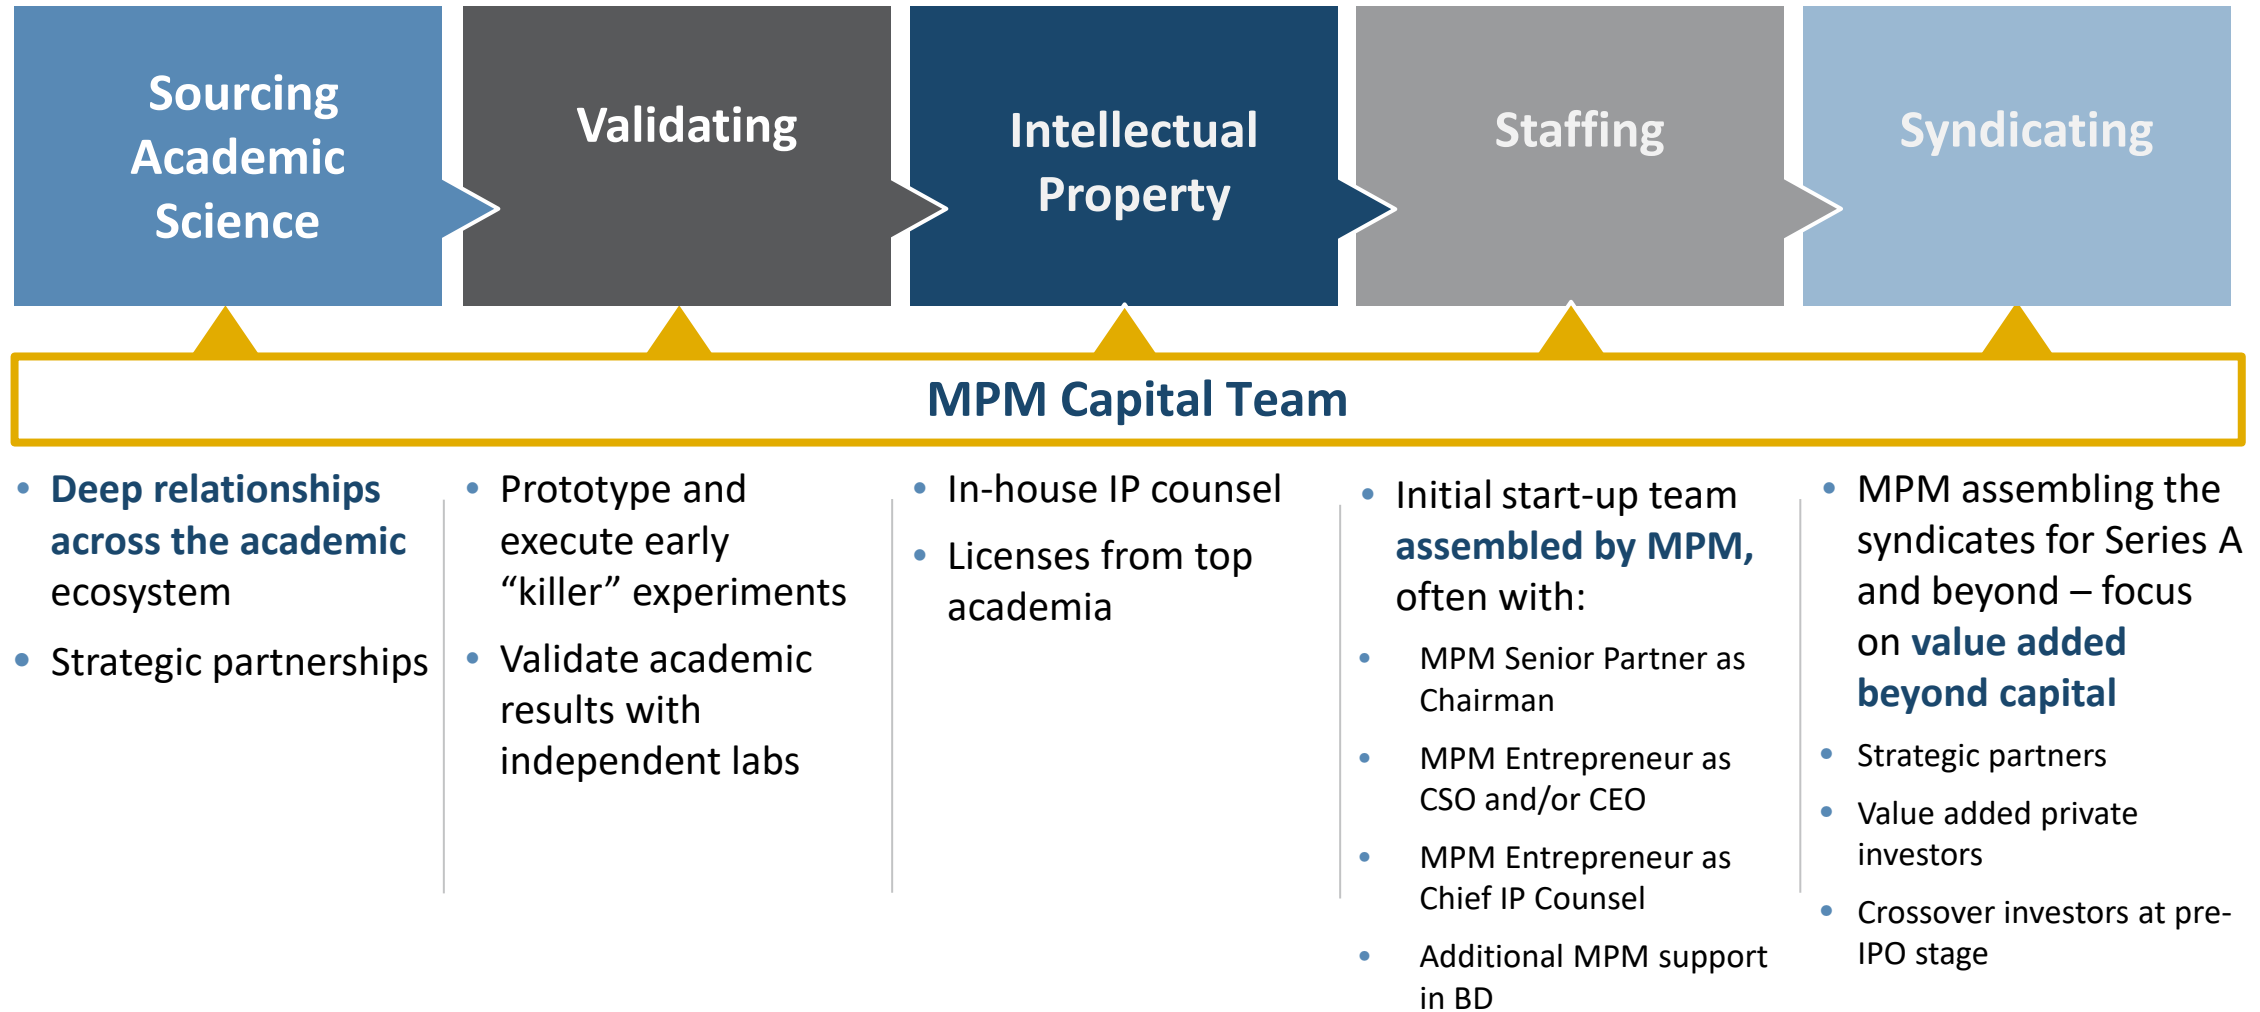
Sourcing Academic Science

Validating

Intellectual Property

Staffing

Syndicating

MPM Capital Team

- Deep relationships across the academic ecosystem
- Strategic partnerships

- Prototype and execute early “killer” experiments
- Validate academic results with independent labs

- In-house IP counsel
- Licenses from top academia

- Initial start-up team assembled by MPM, often with:
- MPM Senior Partner as Chairman
- MPM Entrepreneur as CSO and/or CEO
- MPM Entrepreneur as Chief IP Counsel
- Additional MPM support in BD

- MPM assembling the syndicates for Series A and beyond – focus on value added beyond capital
- Strategic partners
- Value added private investors
- Crossover investors at pre-IPO stage